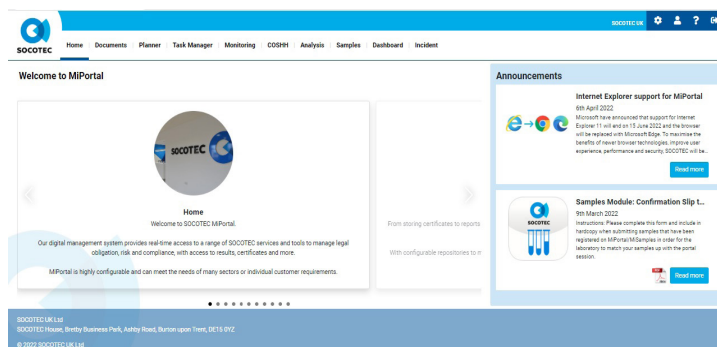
SOCOTEC

SOCOTEC UK

Home | Documents | Planner | Task Manager | Monitoring | COSHH | Analysis | Samples | Dashboard | Incident

Welcome to MiPortal

SOCOTEC

Home

Welcome to SOCOTEC MiPortal.

Our digital management system provides real-time access to a range of SOCOTEC services and tools to manage legal obligation, risk and compliance, with access to results, certificates and more.

MiPortal is highly configurable and can meet the needs of many sectors or individual customer requirements.

From storing certificates to reports

With configurable repositories to m

Announcements

Internet Explorer support for MiPortal

6th April 2022

Microsoft have announced that support for Internet Explorer 11 will end on 15 June 2022 and the browser will be replaced with Microsoft Edge. To maximise the benefits of newer browser technologies, improve user experience, performance and security, SOCOTEC will be...

Read more

Samples Module: Confirmation Slip t...

9th March 2022

Instructions: Please complete this form and include in hardcopy when submitting samples that have been registered on MiPortal MiSamples in order for the laboratory to match your samples up with the portal session.

Read more

SOCOTEC UK Ltd

SOCOTEC House, Bretby Business Park, Ashby Road, Burton upon Trent, DE15 0YZ

© 2022 SOCOTEC UK Ltd